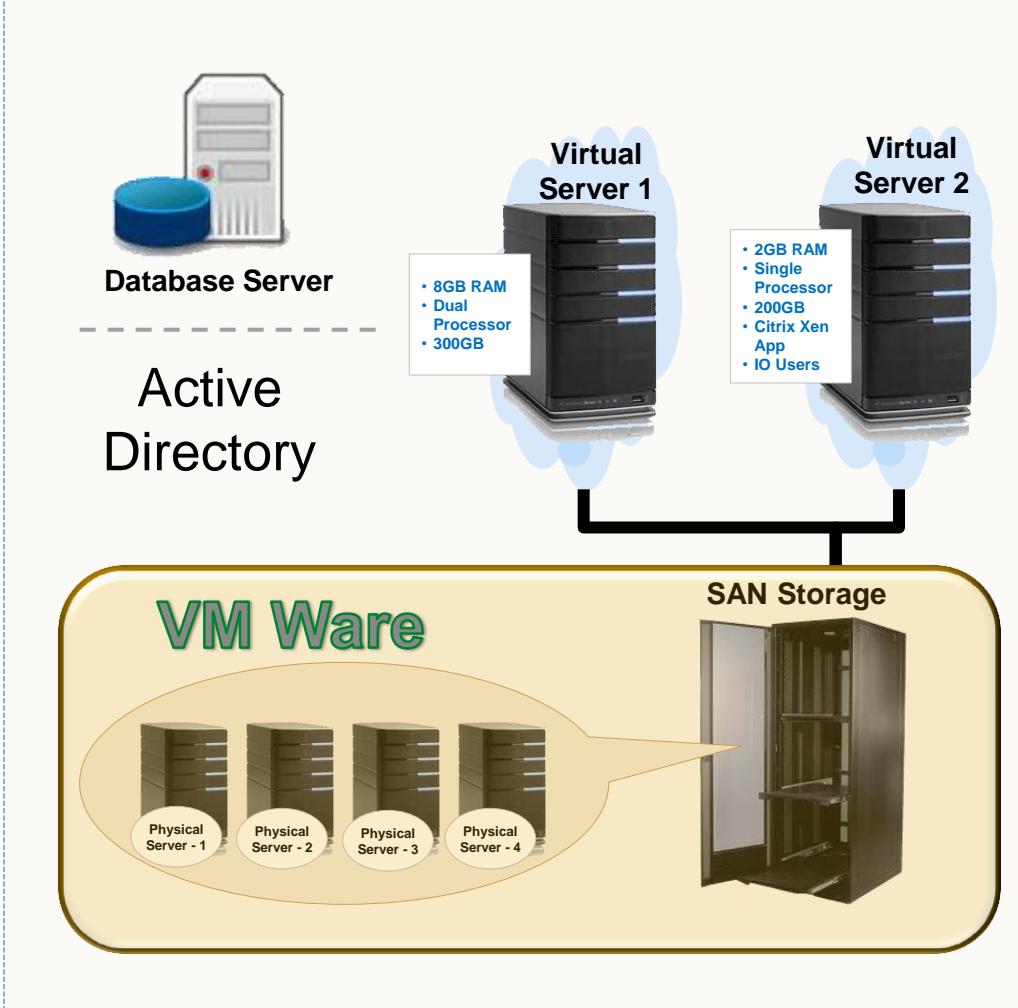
Database Server

Active Directory

Virtual Server 1

• 8GB RAM
• Dual Processor
• 300GB

Virtual Server 2

• 2GB RAM
• Single Processor
• 200GB
• Citrix Xen App
• IO Users

VM Ware

SAN Storage

Physical Server - 1

Physical Server - 2

Physical Server - 3

Physical Server - 4